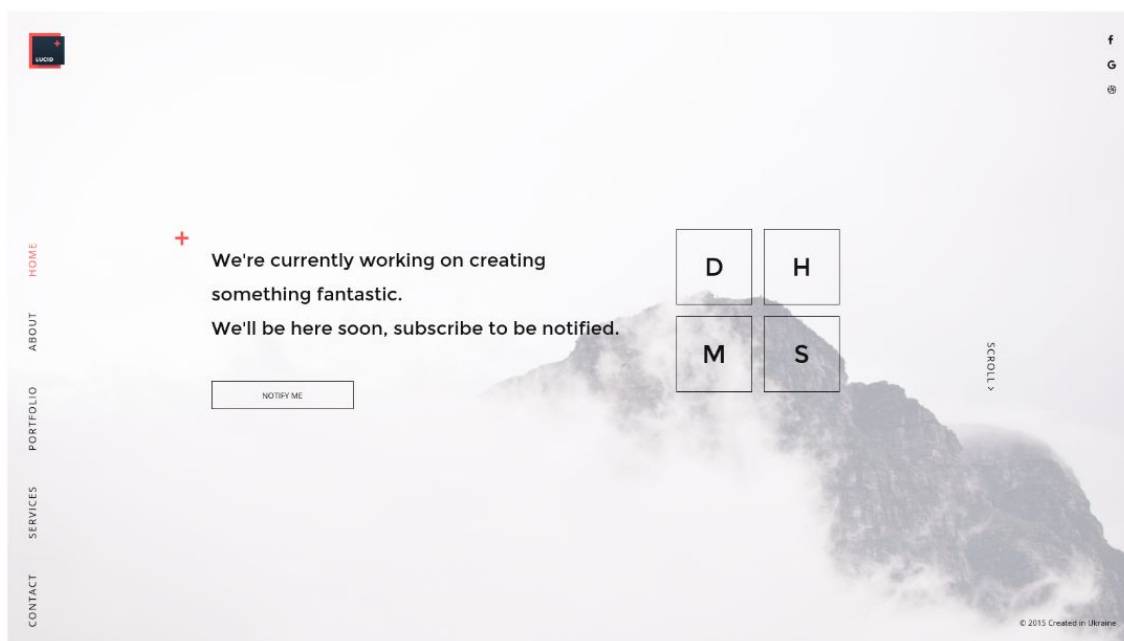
LUCID

f
G

HOME
ABOUT
PORTFOLIO
SERVICES
CONTACT

+
We're currently working on creating something fantastic.
We'll be here soon, subscribe to be notified.

NOTIFY ME

D
H
M
S

SCROLL ›

© 2015 Created in Ukraine